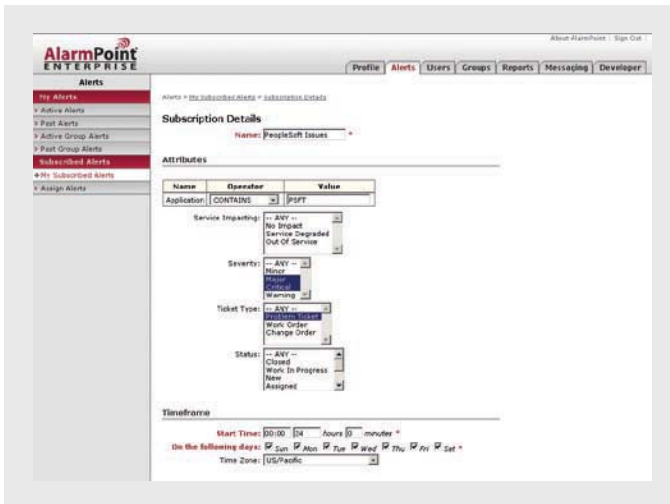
AlarmPoint ENTERPRISE

About AlarmPoint | Sign Out

Profile | Alerts | Users | Groups | Reports | Messaging | Developer

Alerts

My Alerts
> Active Alerts
> Past Alerts
> Active Group Alerts
> Past Group Alerts
Subscribed Alerts
+My Subscribed Alerts
> Assign Alerts

Alerts > My Subscribed Alerts > Subscription Details

Subscription Details

Name: PeopleSoft Issues *

Attributes

| Name | Operator | Value |
|---|---|---|
| Application | CONTAINS | PSFT |

Service Impacting: -- ANY -- No Impact Service Degraded Out Of Service

Severity: -- ANY -- Minor Major Critical Warning

Ticket Type: -- ANY -- Problem Ticket Work Order Change Order

Status: -- ANY -- Closed Work In Progress New Assigned

Timeframe

Start Time: 00:00 24 hours 0 minutes *

On the following days: Sun Mon Tue Wed Thu Fri Sat *

Time Zone: US/Pacific